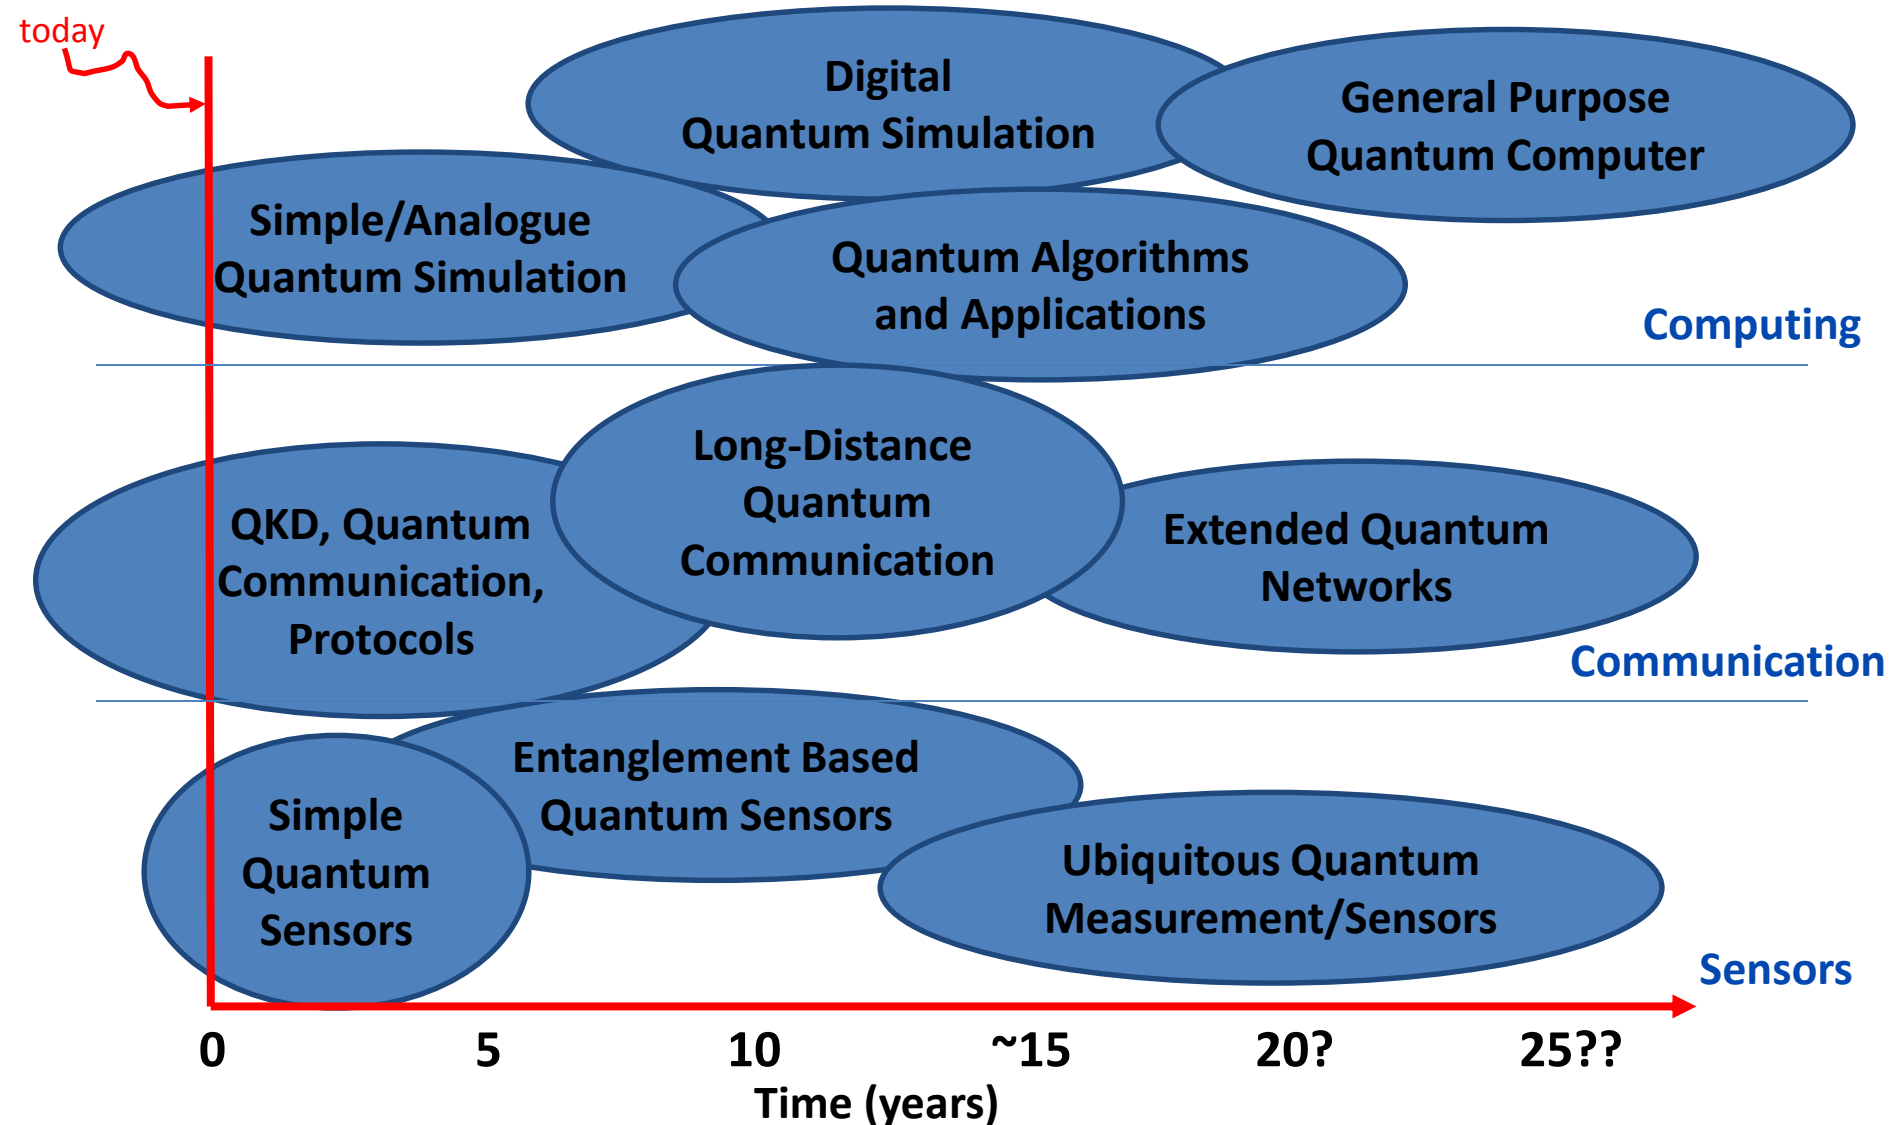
today

Digital Quantum Simulation

General Purpose Quantum Computer

Simple/Analogue Quantum Simulation

Quantum Algorithms and Applications

Computing

Long-Distance Quantum Communication

QKD, Quantum Communication, Protocols

Extended Quantum Networks

Communication

Entanglement Based Quantum Sensors

Simple Quantum Sensors

Ubiquitous Quantum Measurement/Sensors

Sensors

0 5 10 ~15 20? 25??

Time (years)